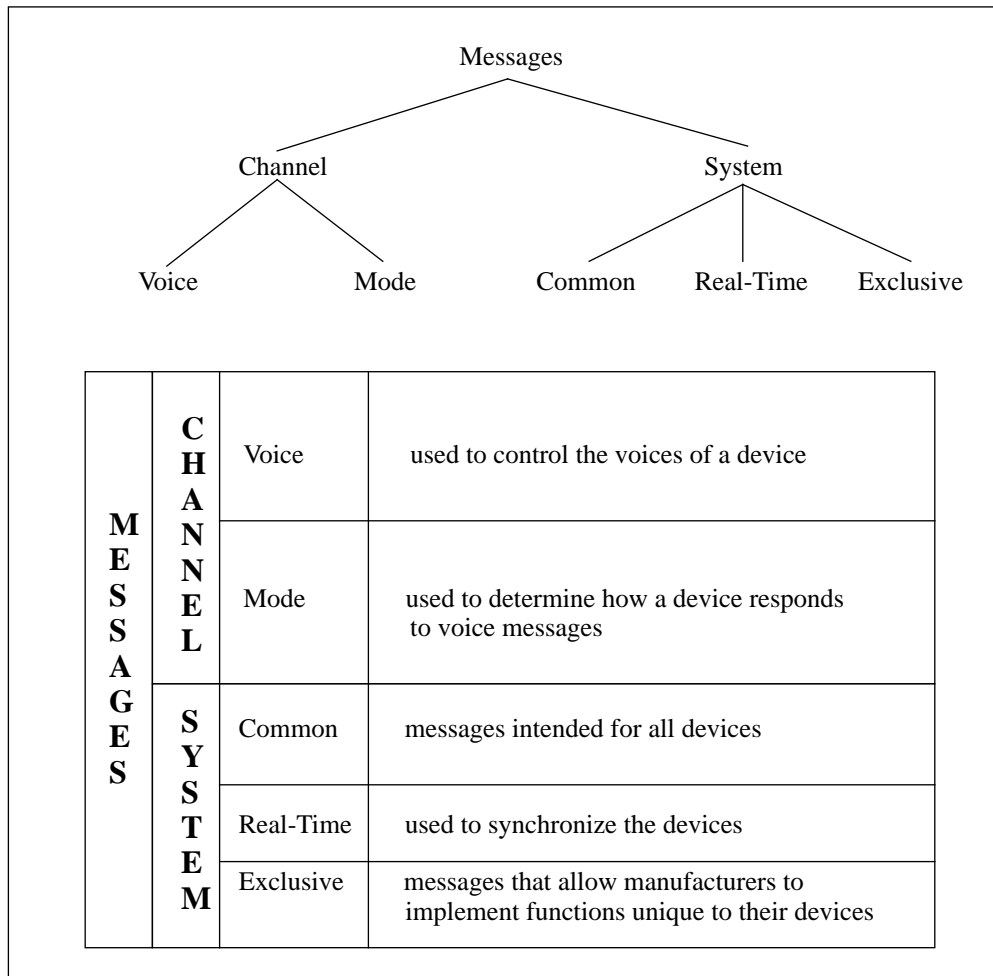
Messages

Channel

System

Voice

Mode

Common

Real-Time

Exclusive

| MESSAGES | CHANNEL | Voice | used to control the voices of a device |
|---|---|---|---|
| | | Mode | used to determine how a device responds to voice messages |
| | SYSTEM | Common | messages intended for all devices |
| | | Real-Time | used to synchronize the devices |
| | | Exclusive | messages that allow manufacturers to implement functions unique to their devices |